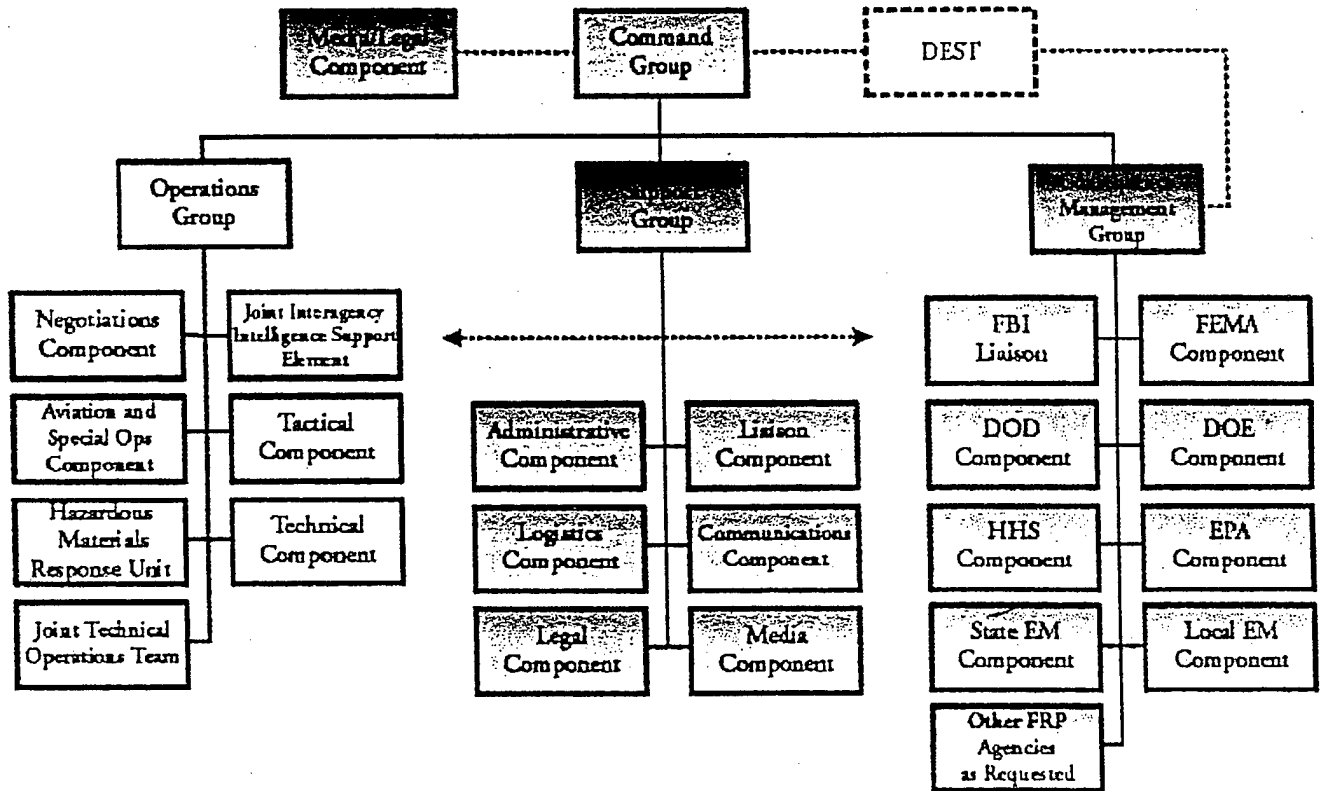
Medical/Legal Component

Command Group

DEST

Operations Group

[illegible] Group

Management Group

Negotiations Component

Joint Interagency Intelligence Support Element

Aviation and Special Ops Component

Tactical Component

Hazardous Materials Response Unit

Technical Component

Joint Technical Operations Team

Administrative Component

Liaison Component

Logistics Component

Communications Component

Legal Component

Media Component

FBI Liaison

FEMA Component

DOD Component

DOE Component

HHS Component

EPA Component

State EM Component

Local EM Component

Other FRP Agencies as Requested